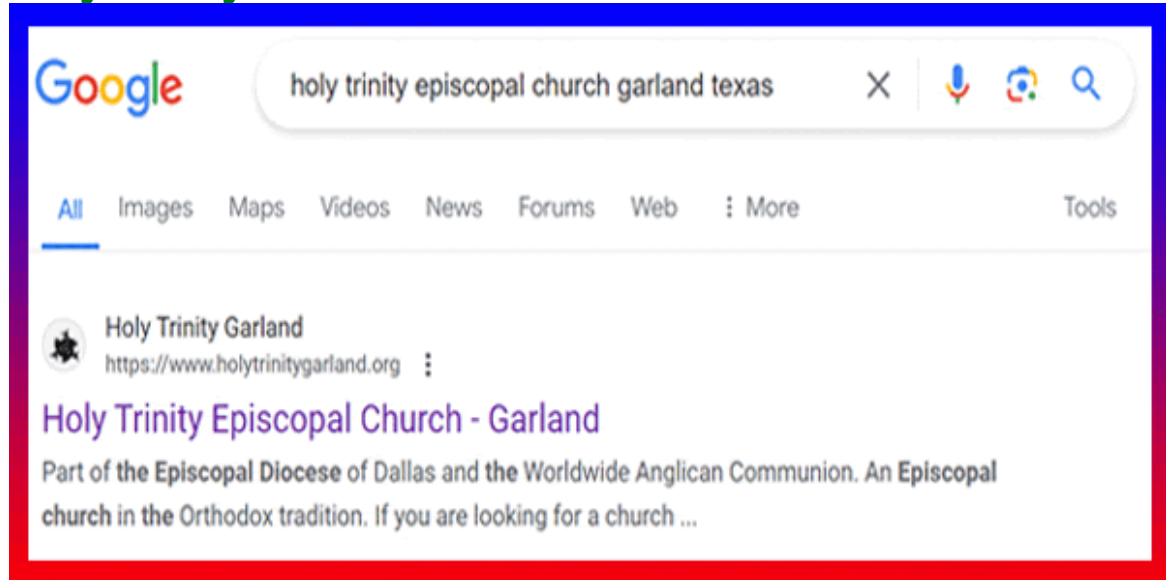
Google

holy trinity episcopal church garland texas

All Images Maps Videos News Forums Web ⋮ More Tools

Holy Trinity Garland
https://www.holytrinitygarland.org ⋮

Holy Trinity Episcopal Church - Garland

Part of the Episcopal Diocese of Dallas and the Worldwide Anglican Communion. An Episcopal church in the Orthodox tradition. If you are looking for a church ...